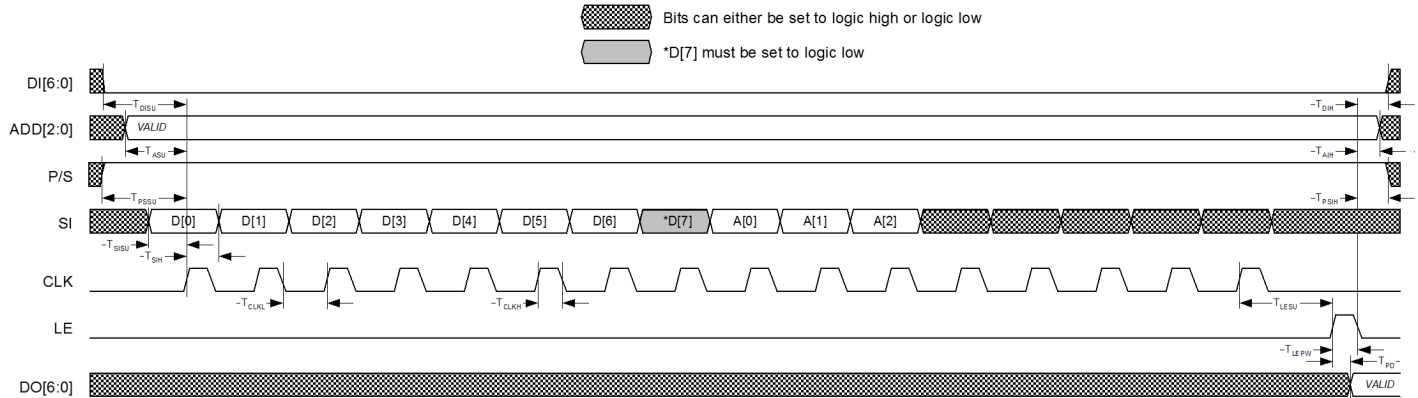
Bits can either be set to logic high or logic low

*D[7] must be set to logic low

DI[6:0]

$T_{DISU}$

$T_{DIH}$

ADD[2:0]

VALID

$T_{ASU}$

$T_{AIH}$

P/S

$T_{PSSU}$

$T_{PSIH}$

SI

D[0] D[1] D[2] D[3] D[4] D[5] D[6] *D[7] A[0] A[1] A[2]

$T_{SISU}$

$T_{SIH}$

CLK

$T_{CLKL}$

$T_{CLKH}$

$T_{LESU}$

LE

$T_{LEPW}$

$T_{PD}$

DO[6:0]

VALID